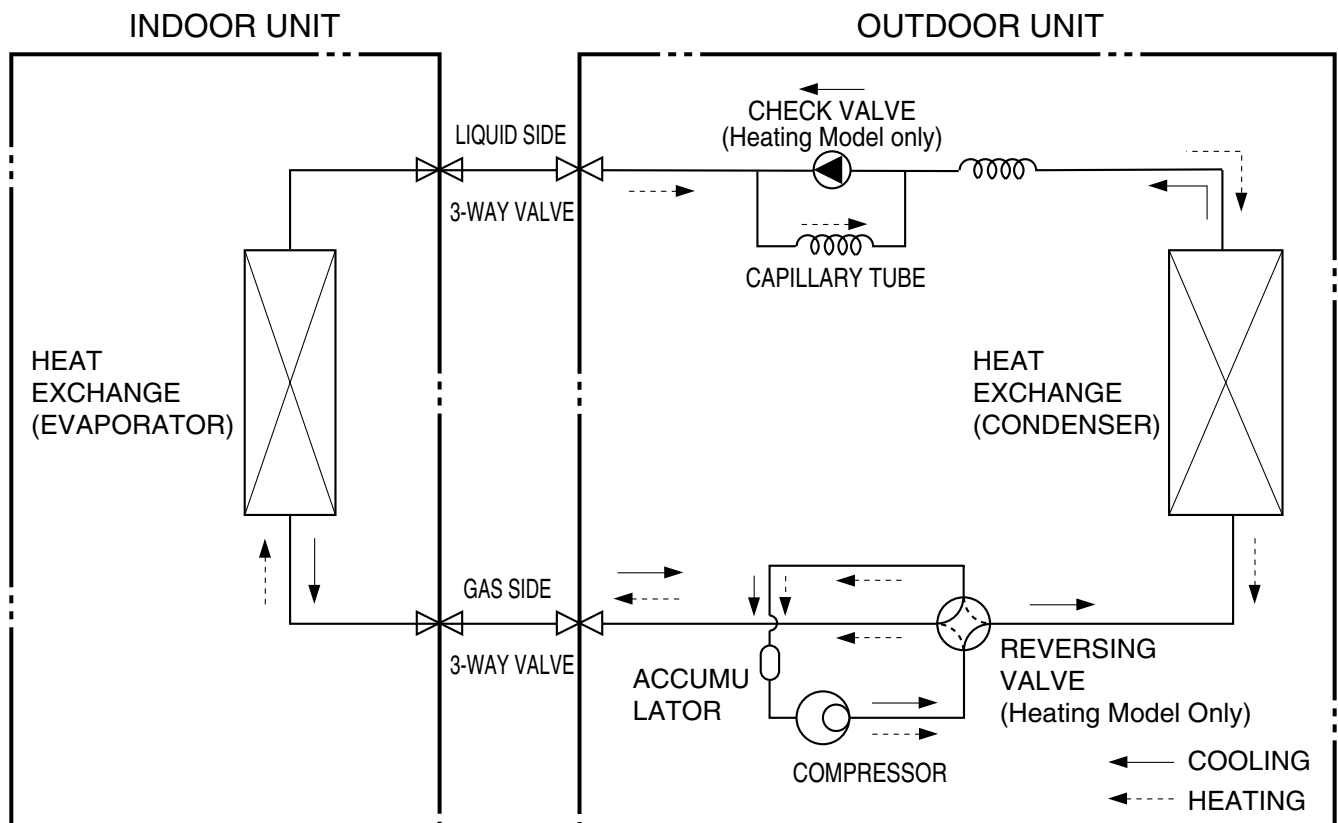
INDOOR UNIT

OUTDOOR UNIT

LIQUID SIDE

3-WAY VALVE

CHECK VALVE
(Heating Model only)

CAPILLARY TUBE

HEAT
EXCHANGE
(EVAPORATOR)

HEAT
EXCHANGE
(CONDENSER)

GAS SIDE

3-WAY VALVE

ACCUMU
LATOR

COMPRESSOR

REVERSING
VALVE
(Heating Model Only)

COOLING

HEATING